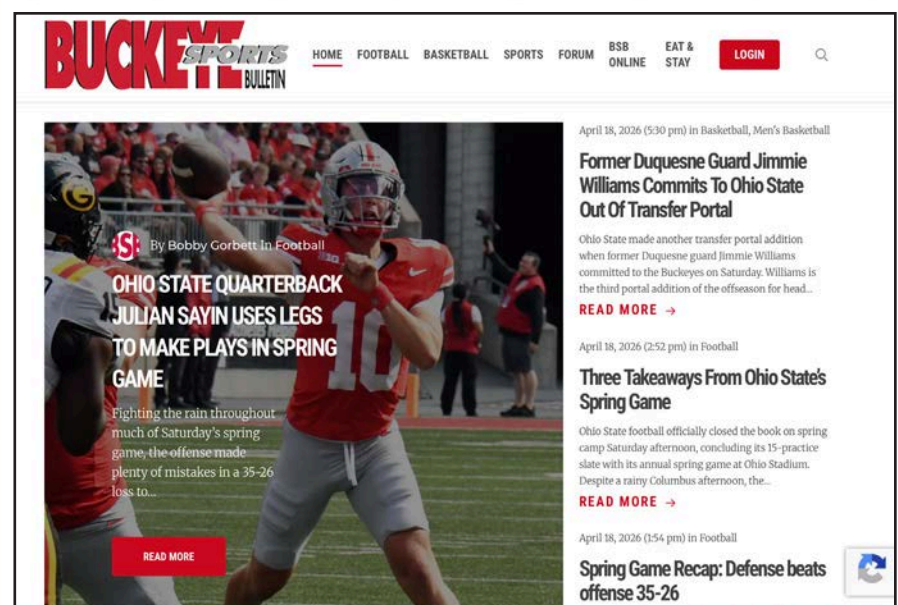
BUCKEYE SPORTS BULLETIN

HOME FOOTBALL BASKETBALL SPORTS FORUM BSB ONLINE EAT & STAY LOGIN

BSB By Bobby Gorbett In Football

OHIO STATE QUARTERBACK JULIAN SAYIN USES LEGS TO MAKE PLAYS IN SPRING GAME

Fighting the rain throughout much of Saturday's spring game, the offense made plenty of mistakes in a 35-26 loss to...

READ MORE

April 18, 2026 (5:30 pm) in Basketball, Men's Basketball

Former Duquesne Guard Jimmie Williams Commits To Ohio State Out Of Transfer Portal

Ohio State made another transfer portal addition when former Duquesne guard Jimmie Williams committed to the Buckeyes on Saturday. Williams is the third portal addition of the offseason for head...

READ MORE →

April 18, 2026 (2:52 pm) in Football

Three Takeaways From Ohio State's Spring Game

Ohio State football officially closed the book on spring camp Saturday afternoon, concluding its 15-practice slate with its annual spring game at Ohio Stadium. Despite a rainy Columbus afternoon, the...

READ MORE →

April 18, 2026 (1:54 pm) in Football

Spring Game Recap: Defense beats offense 35-26